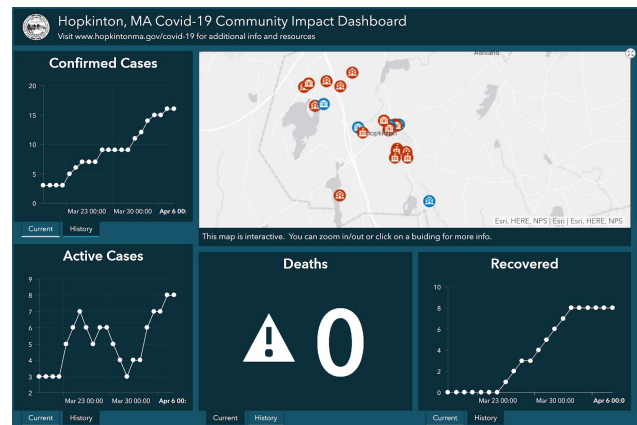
Hopkinton, MA Covid-19 Community Impact Dashboard
Visit www.hopkintonma.gov/covid-19 for additional info and resources

Confirmed Cases
20
15
10
5
0
Mar 23 00:00 Mar 30 00:00 Apr 6 00:
Current History

Ashland
Hopkinton
Esri, HERE, NPS | Esri | Esri, HERE, NPS
This map is interactive. You can zoom in/out or click on a buiding for more info.

Active Cases
9
8
7
6
5
4
3
2
Mar 23 00:00 Mar 30 00:00 Apr 6 00:
Current History

Deaths
0
Current History

Recovered
10
8
6
4
2
0
Mar 23 00:00 Mar 30 00:00 Apr 6 00:
Current History